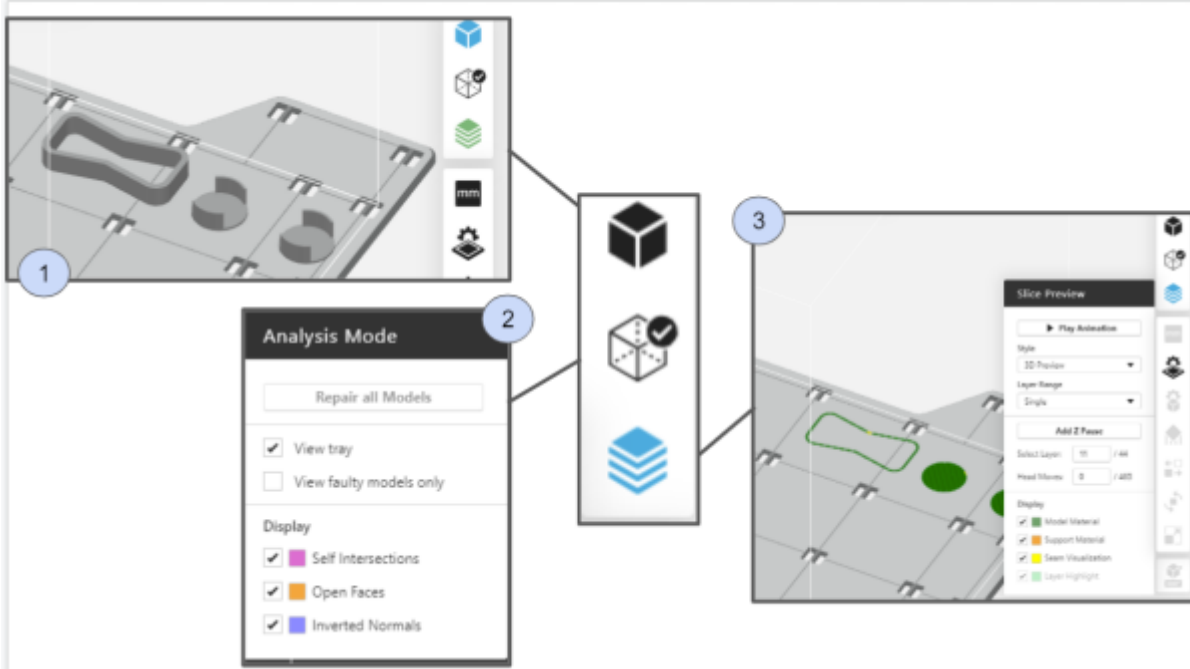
mm

1

Analysis Mode

2

Repair all Models

View tray

View faulty models only

Display

Self Intersections

Open Faces

Inverted Normals

3

Slice Preview

▶ Play Animation

Style

3D Preview

Layer Range

Single

Add Z Pause

Select Layer: 11 / 44

Head Moves: 0 / 483

Display

Model Material

Support Material

Seam Visualization

Layer Highlight